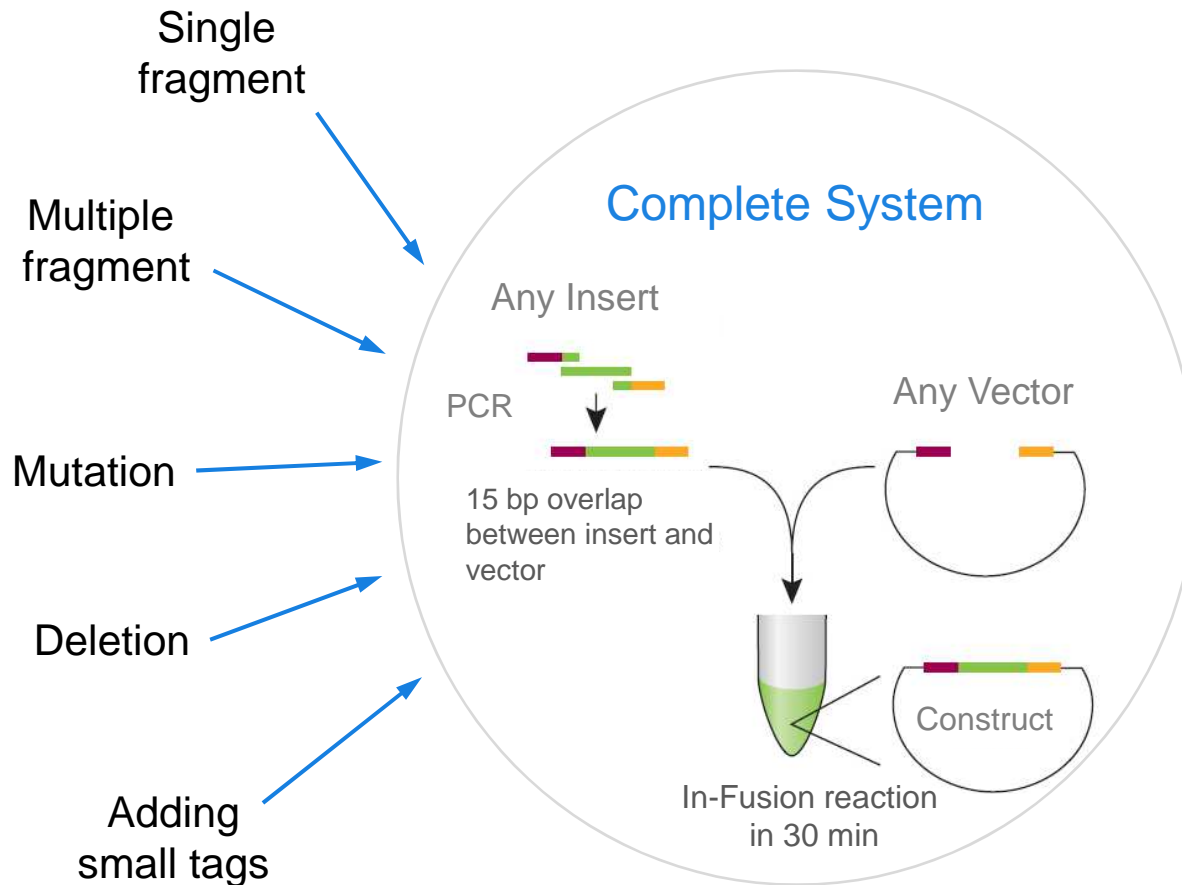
Single fragment

Multiple fragment

Mutation

Deletion

Adding small tags

Complete System

Any Insert

PCR

15 bp overlap between insert and vector

Any Vector

Construct

In-Fusion reaction in 30 min